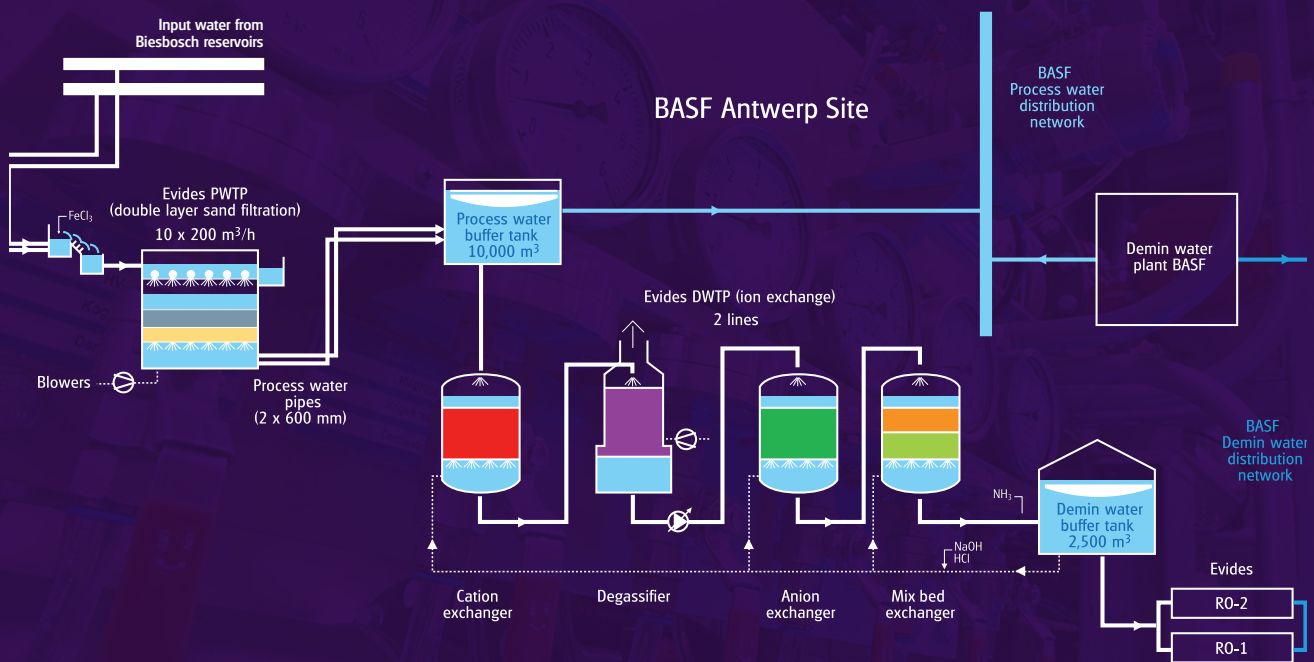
Input water from
Biesbosch reservoirs

BASF Antwerp Site

BASF
Process water
distribution
network

$FeCl_3$

Evides PWTP
(double layer sand filtration)
10 x 200 $m^3/h$

Process water
buffer tank
10,000 $m^3$

Demin water
plant BASF

Evides DWTP (ion exchange)
2 lines

Blowers

Process water
pipes
(2 x 600 mm)

BASF
Demin water
distribution
network

$NH_3$

Demin water
buffer tank
2,500 $m^3$

NaOH
HCl

Cation
exchanger

Degassifier

Anion
exchanger

Mix bed
exchanger

Evides

RO-2

RO-1